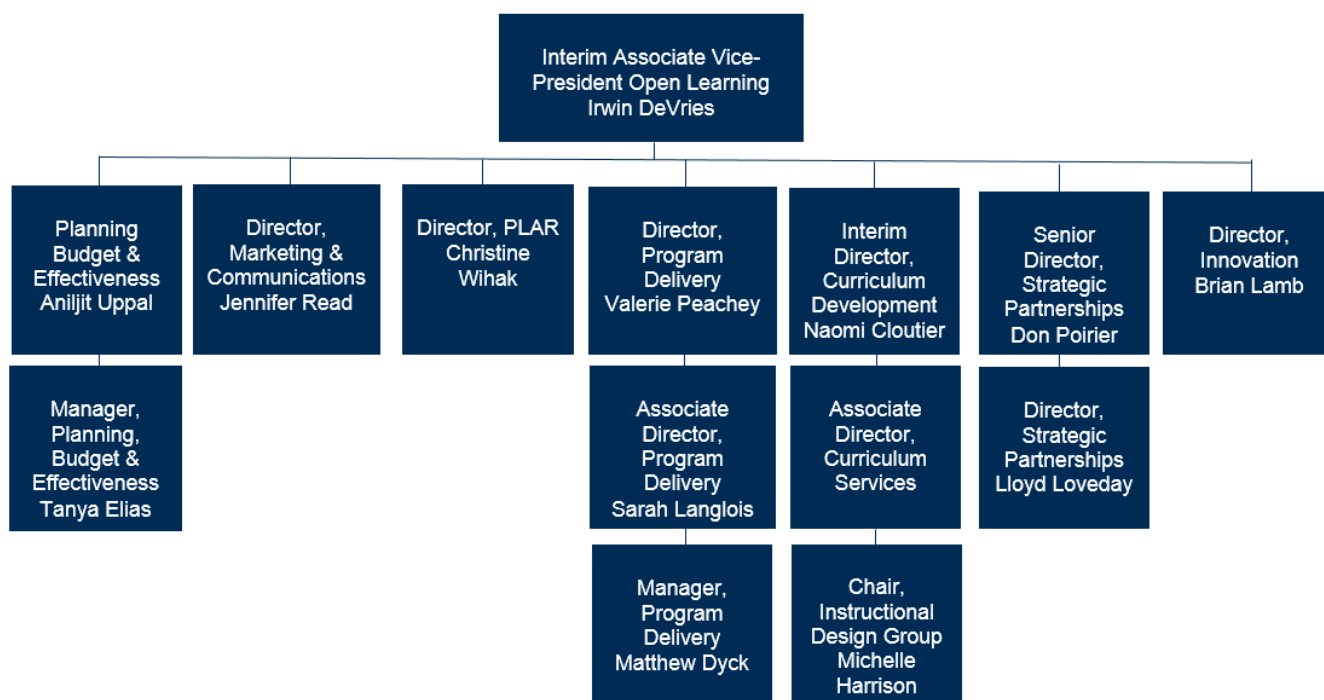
Interim Associate Vice-President Open Learning
Irwin DeVries

Planning Budget & Effectiveness
Aniljit Uppal

Manager, Planning, Budget & Effectiveness
Tanya Elias

Director, Marketing & Communications
Jennifer Read

Director, PLAR
Christine Wihak

Director, Program Delivery
Valerie Peachey

Associate Director, Program Delivery
Sarah Langlois

Manager, Program Delivery
Matthew Dyck

Interim Director, Curriculum Development
Naomi Cloutier

Associate Director, Curriculum Services

Chair, Instructional Design Group
Michelle Harrison

Senior Director, Strategic Partnerships
Don Poirier

Director, Strategic Partnerships
Lloyd Loveday

Director, Innovation
Brian Lamb